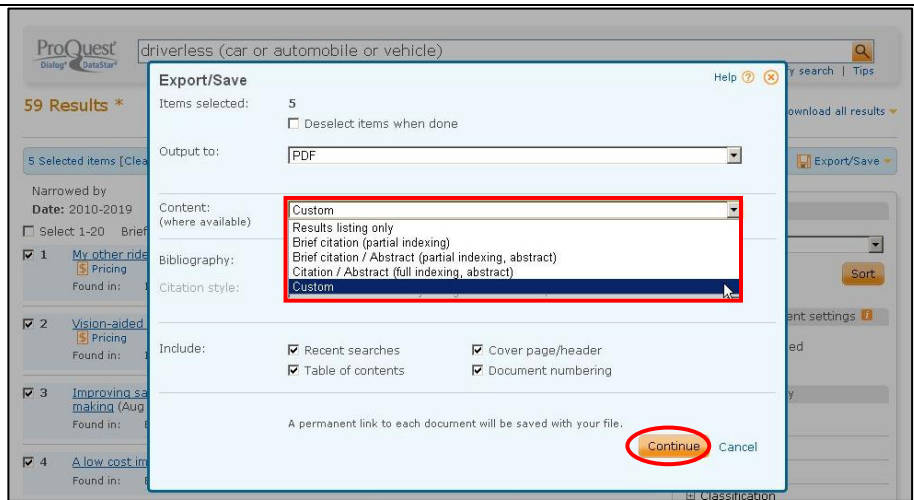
ProQuest
Dialog DataStar

driverless (car or automobile or vehicle)

y search | Tips

59 Results *

ownload all results

5 Selected items [Clea

Export/Save

Narrowed by
Date: 2010-2019

Select 1-20 Brief

1 My other ride
Pricing
Found in:

2 Vision-aided
Pricing
Found in:

3 Improving sa
making (Aug
Found in:

4 A low cost im
Found in:

Sort

ent settings

ed

y

Classification

Export/Save

Help

Items selected: 5

Deselect items when done

Output to: PDF

Content:
(where available)

Custom

Results listing only
Brief citation (partial indexing)
Brief citation / Abstract (partial indexing, abstract)
Citation / Abstract (full indexing, abstract)
Custom

Bibliography:

Citation style:

Include:

Recent searches
Table of contents
Cover page/header
Document numbering

A permanent link to each document will be saved with your file.

Continue Cancel